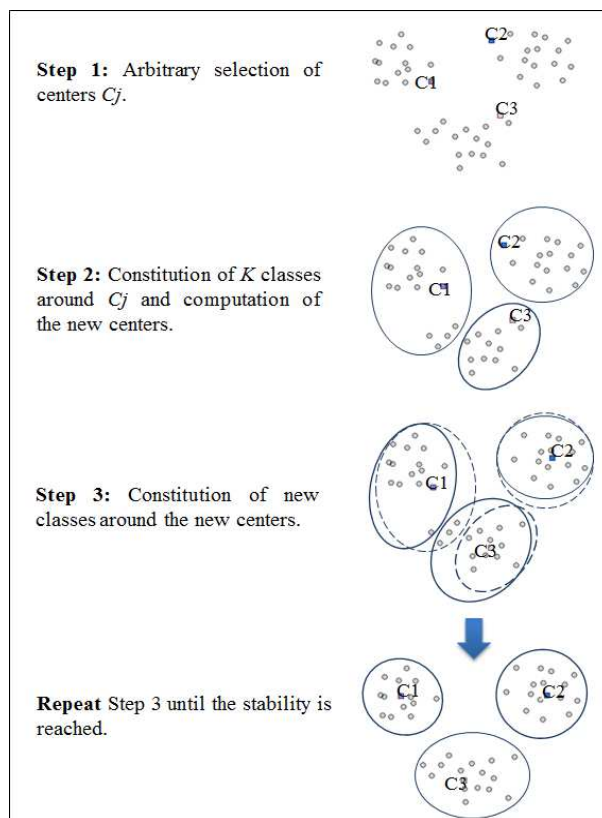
**Step 1:** Arbitrary selection of centers *Cj*.

C2

C1

C3

**Step 2:** Constitution of *K* classes around *Cj* and computation of the new centers.

C2

C1

C3

**Step 3:** Constitution of new classes around the new centers.

C2

C1

C3

**Repeat** Step 3 until the stability is reached.

C1

C2

C3